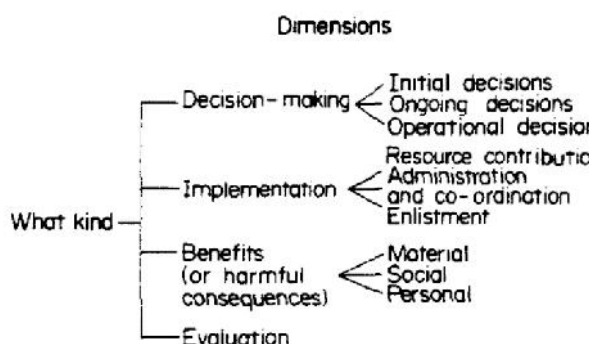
Dimensions

What kind

Decision-making
Initial decisions
Ongoing decisions
Operational decisio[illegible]

Implementation
Resource contributio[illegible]
Administration and co-ordination
Enlistment

Benefits (or harmful consequences)
Material
Social
Personal

Evaluation